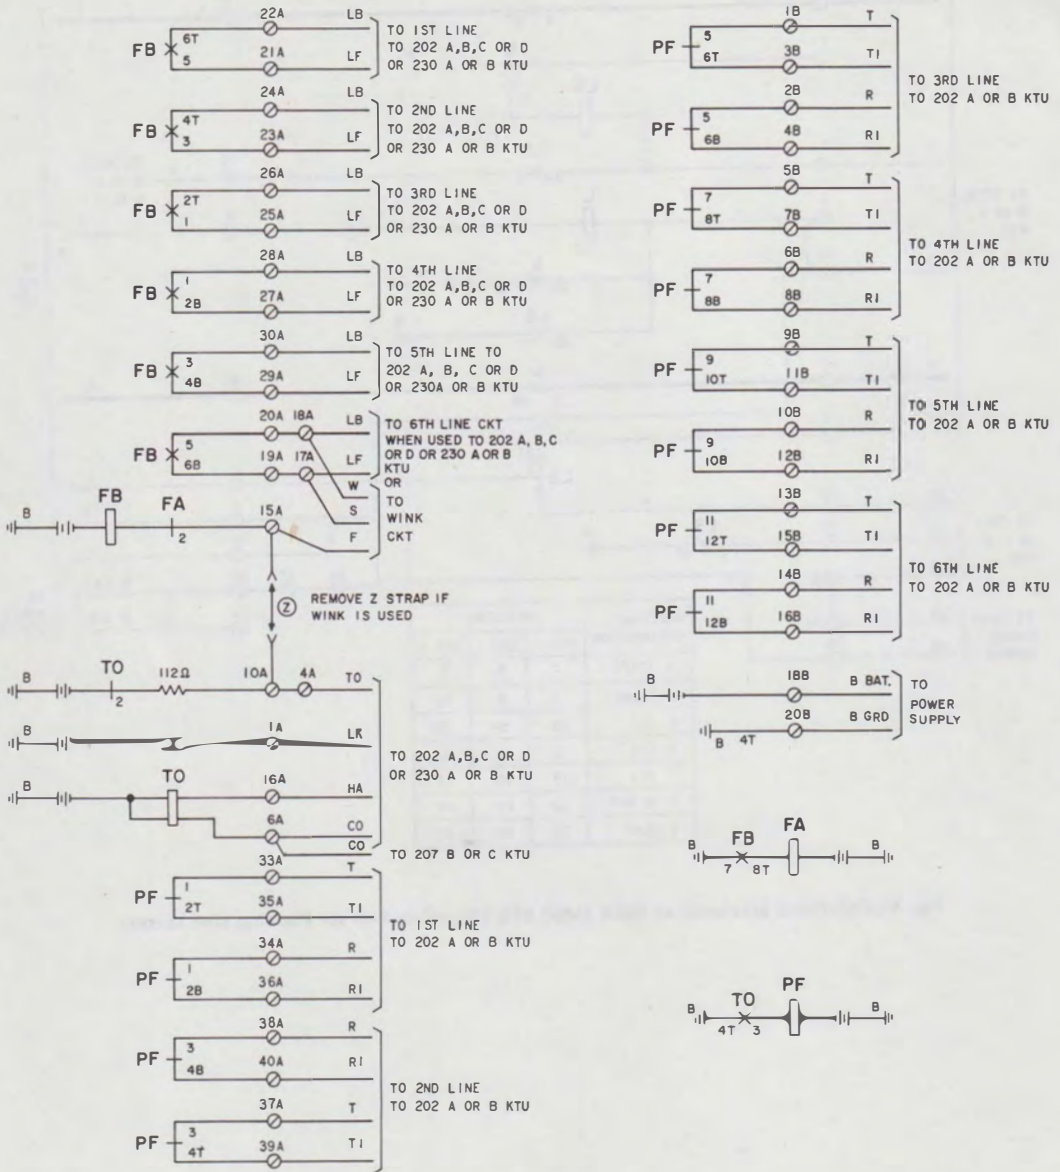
FB 6T 5
22A LB
21A LF
TO 1ST LINE TO 202 A,B,C OR D OR 230 A OR B KTU

FB 4T 3
24A LB
23A LF
TO 2ND LINE TO 202 A,B,C OR D OR 230 A OR B KTU

FB 2T 1
26A LB
25A LF
TO 3RD LINE TO 202 A,B,C OR D OR 230 A OR B KTU

FB 1 2B
28A LB
27A LF
TO 4TH LINE TO 202 A,B,C OR D OR 230 A OR B KTU

FB 3 4B
30A LB
29A LF
TO 5TH LINE TO 202 A, B, C OR D OR 230A OR B KTU

FB 5 6B
20A 18A LB
19A 17A LF
TO 6TH LINE CKT WHEN USED TO 202 A, B, C OR D OR 230 A OR B KTU
W OR
S TO
F WINK CKT

B FB FA 2
15A

Z REMOVE Z STRAP IF WINK IS USED

B TO 2 112Ω 10A 4A TO
B 1A LR
B TO 16A HA
6A CO
CO
TO 202 A,B,C OR D OR 230 A OR B KTU
TO 207 B OR C KTU

PF 1 2T
33A T
35A T1
PF 1 2B
34A R
36A R1
TO 1ST LINE TO 202 A OR B KTU

PF 3 4B
38A R
40A R1
PF 3 4T
37A T
39A T1
TO 2ND LINE TO 202 A OR B KTU

PF 5 6T
1B T
3B T1
PF 5 6B
2B R
4B R1
TO 3RD LINE TO 202 A OR B KTU

PF 7 8T
5B T
7B T1
PF 7 8B
6B R
8B R1
TO 4TH LINE TO 202 A OR B KTU

PF 9 10T
9B T
11B T1
PF 9 10B
10B R
12B R1
TO 5TH LINE TO 202 A OR B KTU

PF 11 12T
13B T
15B T1
PF 11 12B
14B R
16B R1
TO 6TH LINE TO 202 A OR B KTU

B 18B B BAT.
B 4T 20B B GRD
TO POWER SUPPLY

B FB 7 8T FA B

B TO 4T 3 PF B